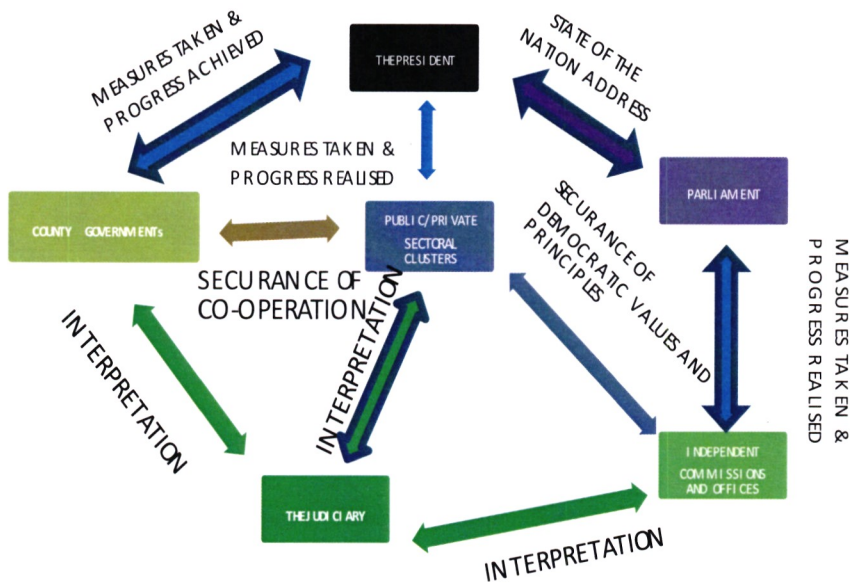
MEASURES TAKEN & PROGRESS ACHIEVED

THEPRESIDENT

STATE OF THE NATION ADDRESS

MEASURES TAKEN & PROGRESS REALISED

PARLIAMENT

COUNTY GOVERNMENTs

PUBLIC/PRIVATE SECTORAL CLUSTERS

SECURANCE OF DEMOCRATIC VALUES AND PRINCIPLES

MEASURES TAKEN & PROGRESS REALISED

SECURANCE OF CO-OPERATION

INTERPRETATION

INTERPRETATION

INDEPENDENT COMMISSIONS AND OFFICES

THEJUDICIARY

INTERPRETATION